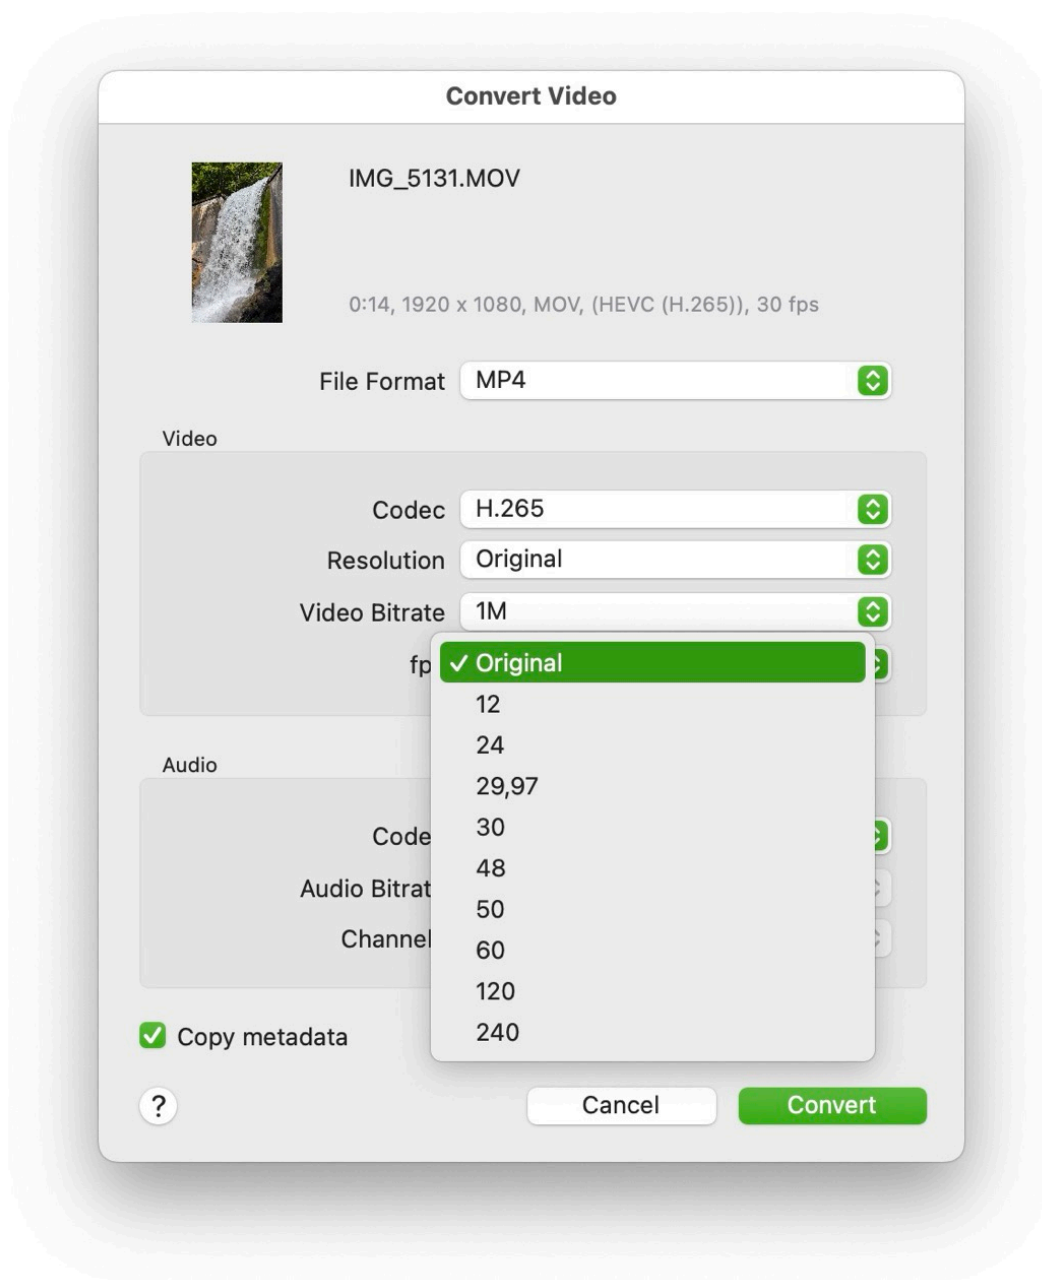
Convert Video

IMG_5131.MOV

0:14, 1920 x 1080, MOV, (HEVC (H.265)), 30 fps

File Format MP4

Video

Codec H.265

Resolution Original

Video Bitrate 1M

fp

✓ Original
12
24
29,97
30
48
50
60
120
240

Audio

Code

Audio Bitrat

Channel

Copy metadata

?

Cancel

Convert